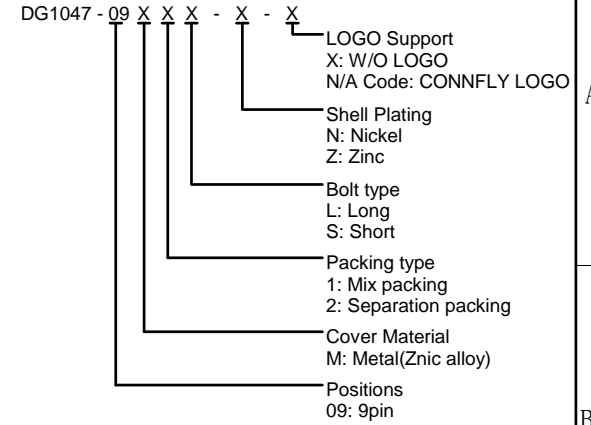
DG1047 - 09 X X X - X - X

LOGO Support
X: W/O LOGO
N/A Code: CONNFLY LOGO

Shell Plating
N: Nickel
Z: Zinc

Bolt type
L: Long
S: Short

Packing type
1: Mix packing
2: Separation packing

Cover Material
M: Metal(Znic alloy)

Positions
09: 9pin

A

B